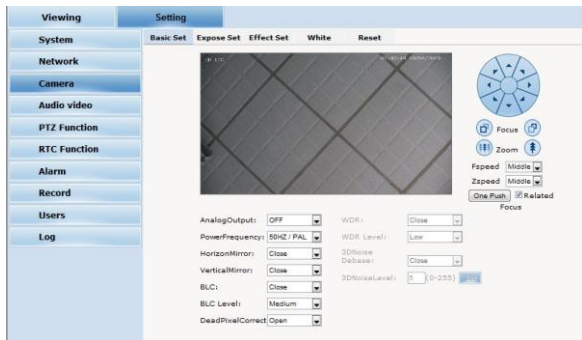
Viewing
Setting
System
Network
Camera
Audio video
PTZ Function
RTC Function
Alarm
Record
Users
Log

Basic Set Expose Set Effect Set White Reset

Focus
Zoom
Fspeed Middle
Zspeed Middle
One Push Related Focus

AnalogOutput: OFF
PowerFrequency: 50HZ / PAL
HorizonMirror: Close
VerticalMirror: Close
BLC: Close
BLC Level: Medium
DeadPixelCorrect Open

WDR: Close
WDR Level: Low
3DNoise Debase: Close
3DNoiseLevel: 5 (0-255)